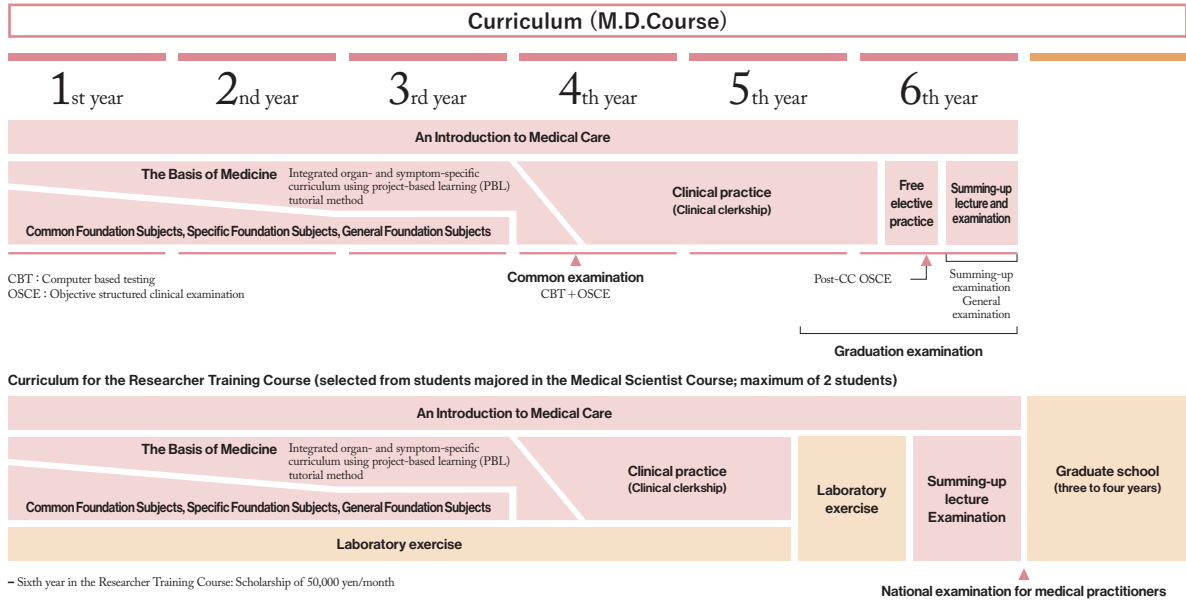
Curriculum (M.D.Course)

1st year

2nd year

3rd year

4th year

5th year

6th year

An Introduction to Medical Care

The Basis of Medicine Integrated organ- and symptom-specific curriculum using project-based learning (PBL) tutorial method

Common Foundation Subjects, Specific Foundation Subjects, General Foundation Subjects

Clinical practice (Clinical clerkship)

Free elective practice

Summing-up lecture and examination

CBT : Computer based testing
OSCE : Objective structured clinical examination

Common examination
CBT + OSCE

Post-CC OSCE

Summing-up examination
General examination

Graduation examination

Curriculum for the Researcher Training Course (selected from students majored in the Medical Scientist Course; maximum of 2 students)

An Introduction to Medical Care

The Basis of Medicine Integrated organ- and symptom-specific curriculum using project-based learning (PBL) tutorial method

Common Foundation Subjects, Specific Foundation Subjects, General Foundation Subjects

Clinical practice (Clinical clerkship)

Laboratory exercise

Summing-up lecture Examination

Graduate school (three to four years)

Laboratory exercise

– Sixth year in the Researcher Training Course: Scholarship of 50,000 yen/month

National examination for medical practitioners